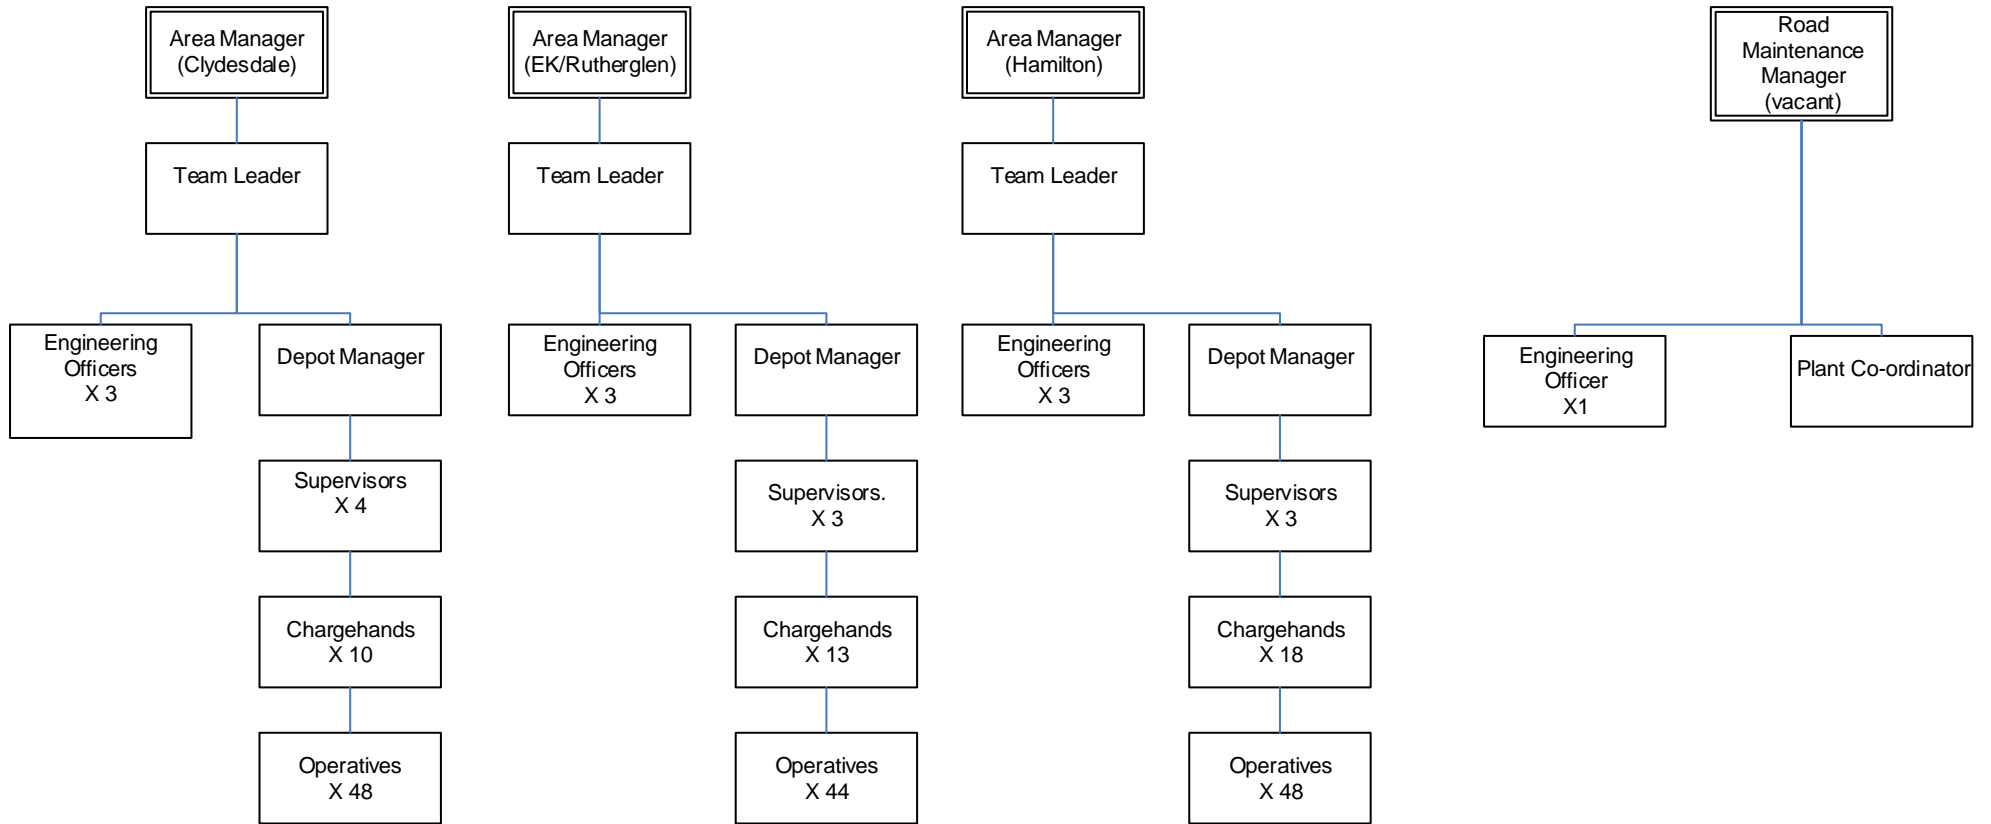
Area Manager (Clydesdale)

Team Leader

Engineering Officers X 3

Depot Manager

Supervisors X 4

Chargehands X 10

Operatives X 48

Area Manager (EK/Rutherglen)

Team Leader

Engineering Officers X 3

Depot Manager

Supervisors. X 3

Chargehands X 13

Operatives X 44

Area Manager (Hamilton)

Team Leader

Engineering Officers X 3

Depot Manager

Supervisors X 3

Chargehands X 18

Operatives X 48

Road Maintenance Manager (vacant)

Engineering Officer X1

Plant Co-ordinator